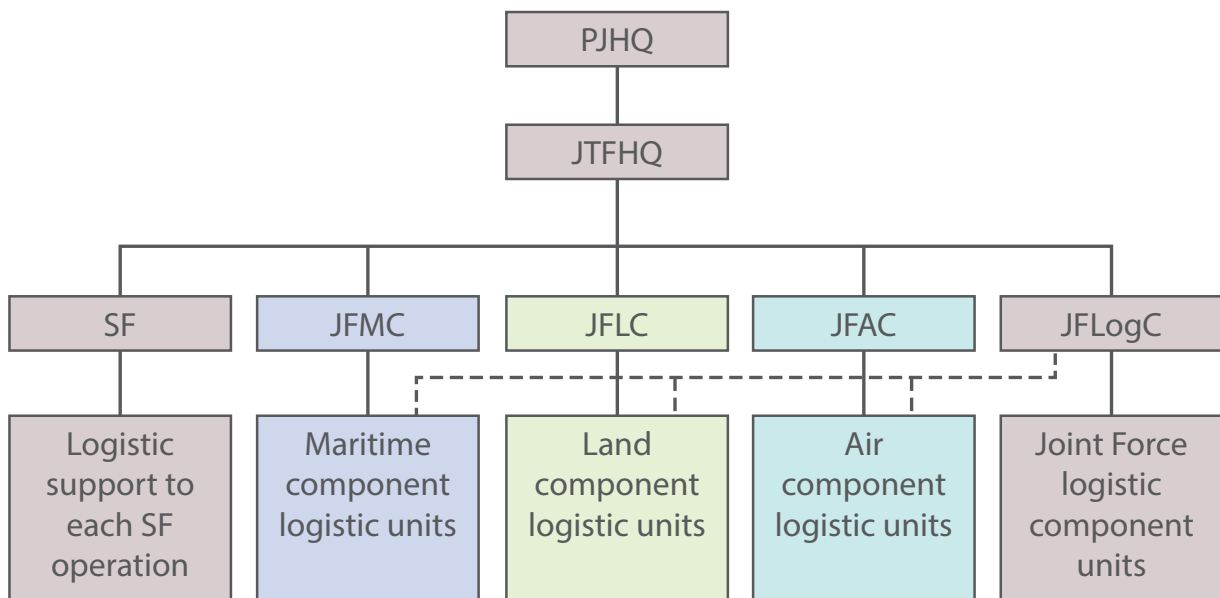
PJHQ

JTFHQ

SF

JFMC

JFLC

JFAC

JFLogC

Logistic support to each SF operation

Maritime component logistic units

Land component logistic units

Air component logistic units

Joint Force logistic component units